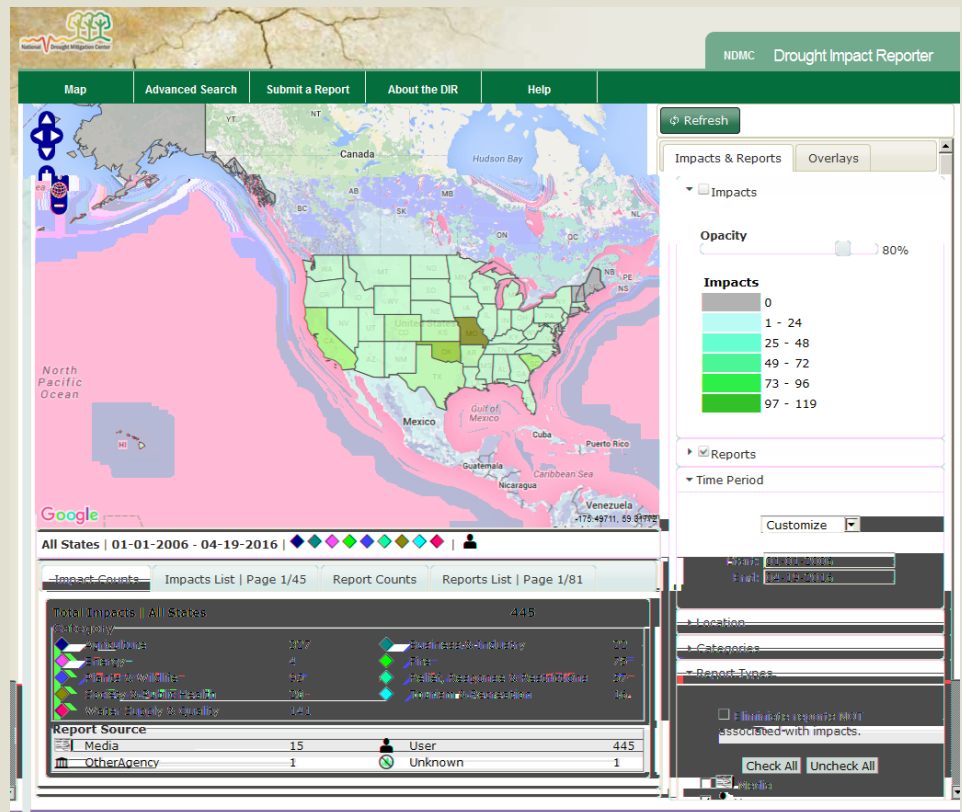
National Drought Mitigation Center

NDMC Drought Impact Reporter

Map | Advanced Search | Submit a Report | About the DIR | Help

Refresh

Impacts & Reports | Overlays

Impacts

Opacity

80%

Impacts

0

1 - 24

25 - 48

49 - 72

73 - 96

97 - 119

Reports

Time Period

Customize

From: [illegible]

To: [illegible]

Location

Categories

Report Types

Eliminate reports NOT associated with impacts.

Check All | Uncheck All

Media

Canada

Hudson Bay

North Pacific Ocean

Mexico

Gulf of Mexico

Cuba

Puerto Rico

Guatemala

Caribbean Sea

Nicaragua

Venezuela

Google

-175.49711, 59.51772

All States | 01-01-2006 - 04-19-2016 |

Impact Counts | Impacts List | Page 1/45 | Report Counts | Reports List | Page 1/81

Total Impacts | All States 445

Category

| | | | |
|---|---|---|---|
| Agriculture | 307 | Business & Industry | 30 |
| Energy | 4 | Fire | 75 |
| Plants & Wildlife | 90 | Relief, Response & Restrictions | 207 |
| Society & Public Health | 29 | Tourism & Recreation | 41 |
| Water Supply & Quality | 144 | | |

Report Source

| | | | |
|---|---|---|---|
| Media | 15 | User | 445 |
| OtherAgency | 1 | Unknown | 1 |